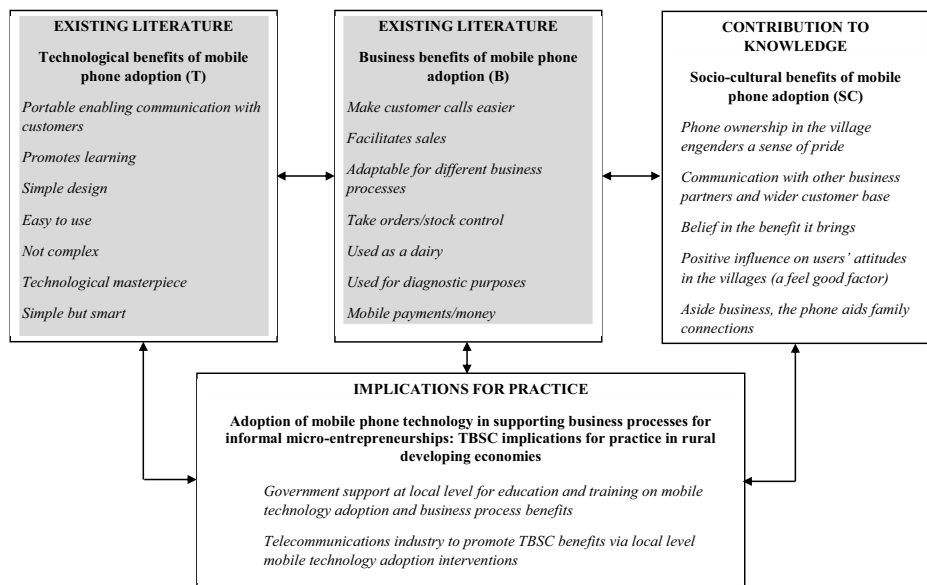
EXISTING LITERATURE

Technological benefits of mobile phone adoption (T)

Portable enabling communication with customers

Promotes learning

Simple design

Easy to use

Not complex

Technological masterpiece

Simple but smart

EXISTING LITERATURE

Business benefits of mobile phone adoption (B)

Make customer calls easier

Facilitates sales

Adaptable for different business processes

Take orders/stock control

Used as a dairy

Used for diagnostic purposes

Mobile payments/money

CONTRIBUTION TO KNOWLEDGE

Socio-cultural benefits of mobile phone adoption (SC)

Phone ownership in the village engenders a sense of pride

Communication with other business partners and wider customer base

Belief in the benefit it brings

Positive influence on users' attitudes in the villages (a feel good factor)

Aside business, the phone aids family connections

IMPLICATIONS FOR PRACTICE

Adoption of mobile phone technology in supporting business processes for informal micro-entrepreneurships: TBSC implications for practice in rural developing economies

Government support at local level for education and training on mobile technology adoption and business process benefits

Telecommunications industry to promote TBSC benefits via local level mobile technology adoption interventions